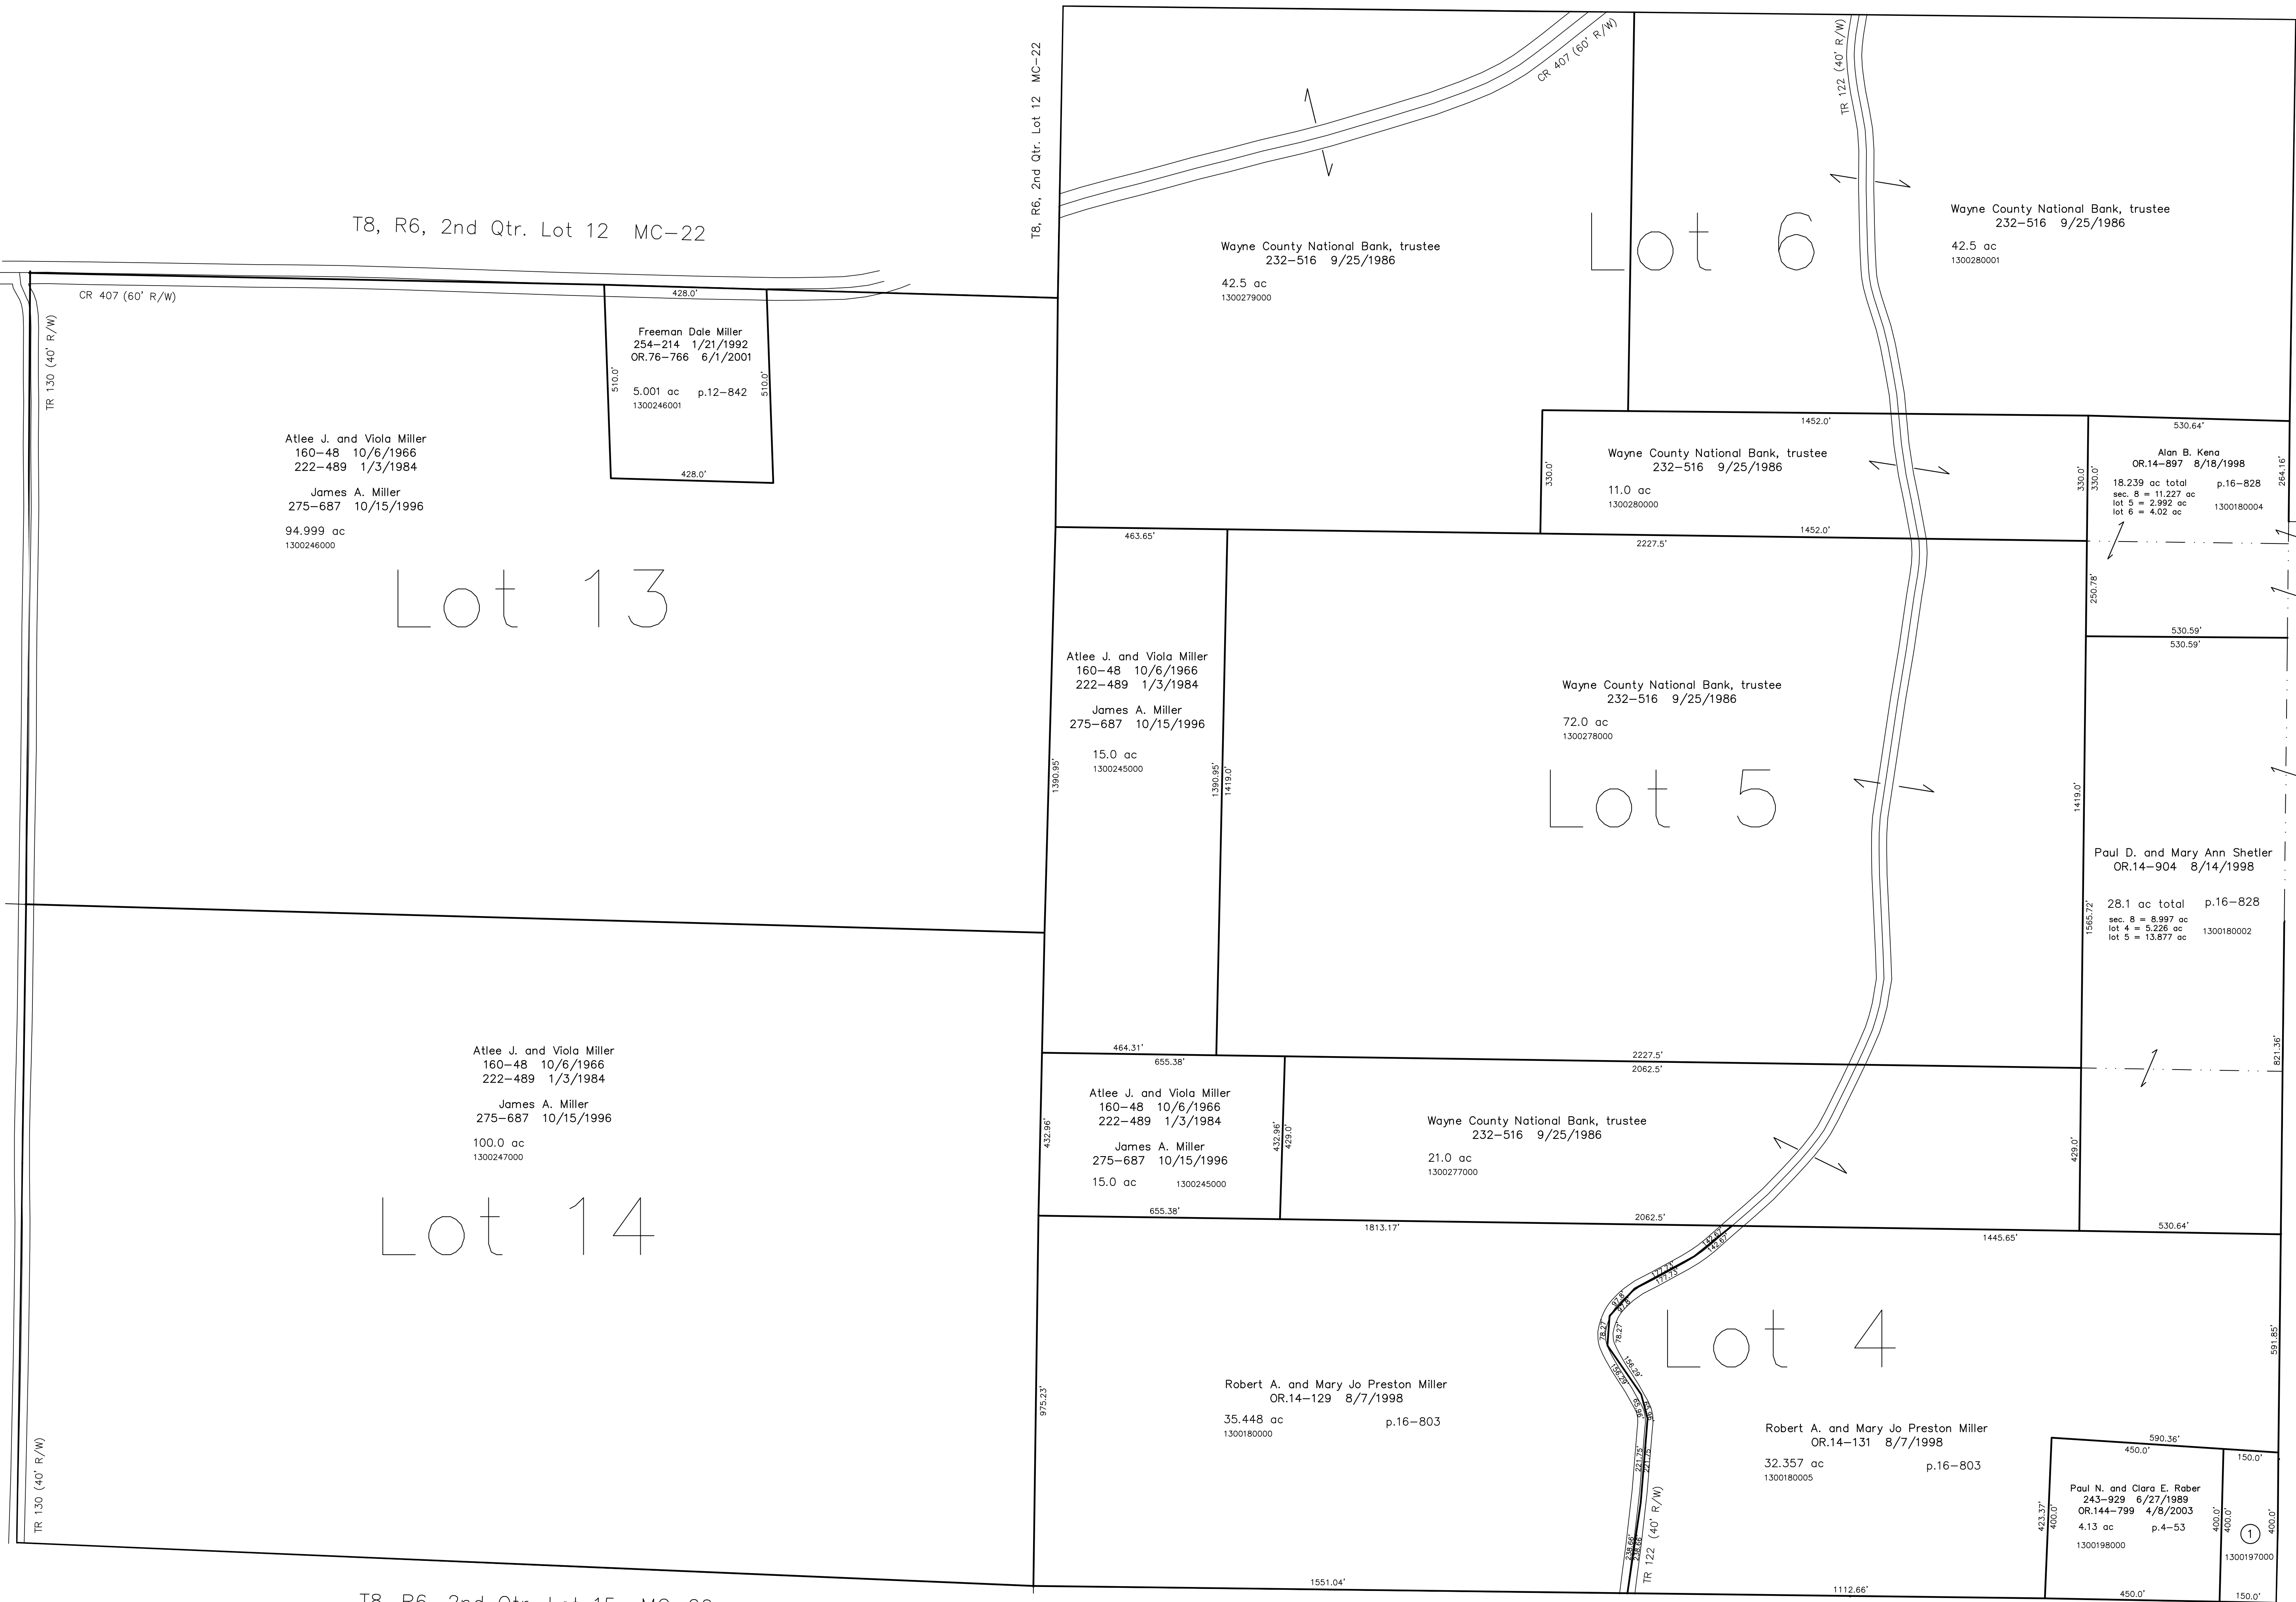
T8, R6, 2nd Qtr. Lot 12 MC–22

T8, R6, 2nd Qtr. Lot 12 MC–22

CR 407 (60' R/W)

CR 407 (60' R/W)

TR 130 (40' R/W)

TR 122 (40' R/W)

428.0'

Freeman Dale Miller
254–214 1/21/1992
OR.76–766 6/1/2001

510.0'
510.0'

5.001 ac p.12–842
1300246001

428.0'

Atlee J. and Viola Miller
160–48 10/6/1966
222–489 1/3/1984

James A. Miller
275–687 10/15/1996

94.999 ac
1300246000

Lot 13

Wayne County National Bank, trustee
232–516 9/25/1986

42.5 ac
1300279000

Lot 6

Wayne County National Bank, trustee
232–516 9/25/1986

42.5 ac
1300280001

1452.0'

330.0'

Wayne County National Bank, trustee
232–516 9/25/1986

11.0 ac
1300280000

1452.0'

530.64'

Alan B. Kena
OR.14–897 8/18/1998

330.0'
330.0'

18.239 ac total p.16–828
sec. 8 = 11.227 ac
lot 5 = 2.992 ac
lot 6 = 4.02 ac
1300180004

264.16'

463.65'

2227.5'

250.78'

530.59'
530.59'

Atlee J. and Viola Miller
160–48 10/6/1966
222–489 1/3/1984

James A. Miller
275–687 10/15/1996

15.0 ac
1300245000

1390.95'
1390.95'
1419.0'

Wayne County National Bank, trustee
232–516 9/25/1986

72.0 ac
1300278000

Lot 5

1419.0'

Paul D. and Mary Ann Shetler
OR.14–904 8/14/1998

1565.72'

28.1 ac total p.16–828
sec. 8 = 8.997 ac
lot 4 = 5.226 ac
lot 5 = 13.877 ac
1300180002

821.36'

Atlee J. and Viola Miller
160–48 10/6/1966
222–489 1/3/1984

James A. Miller
275–687 10/15/1996

100.0 ac
1300247000

Lot 14

464.31'
655.38'

2227.5'
2062.5'

Atlee J. and Viola Miller
160–48 10/6/1966
222–489 1/3/1984

James A. Miller
275–687 10/15/1996

15.0 ac 1300245000

432.96'
432.96'
429.0'

655.38'

Wayne County National Bank, trustee
232–516 9/25/1986

21.0 ac
1300277000

429.0'

2062.5'

1813.17'

1445.65'

530.64'

Lot 4

591.85'

975.23'

Robert A. and Mary Jo Preston Miller
OR.14–129 8/7/1998

35.448 ac p.16–803
1300180000

Robert A. and Mary Jo Preston Miller
OR.14–131 8/7/1998

32.357 ac p.16–803
1300180005

590.36'
450.0'
150.0'

Paul N. and Clara E. Raber
243–929 6/27/1989
OR.144–799 4/8/2003

423.37'
400.0'

4.13 ac p.4–53
1300198000

400.0'
400.0'

1
1300197000

1551.04'

1112.66'

450.0'
150.0'

TR 130 (40' R/W)

TR 122 (40' R/W)

T8, R6, 2nd Qtr. Lot 15 MC–22